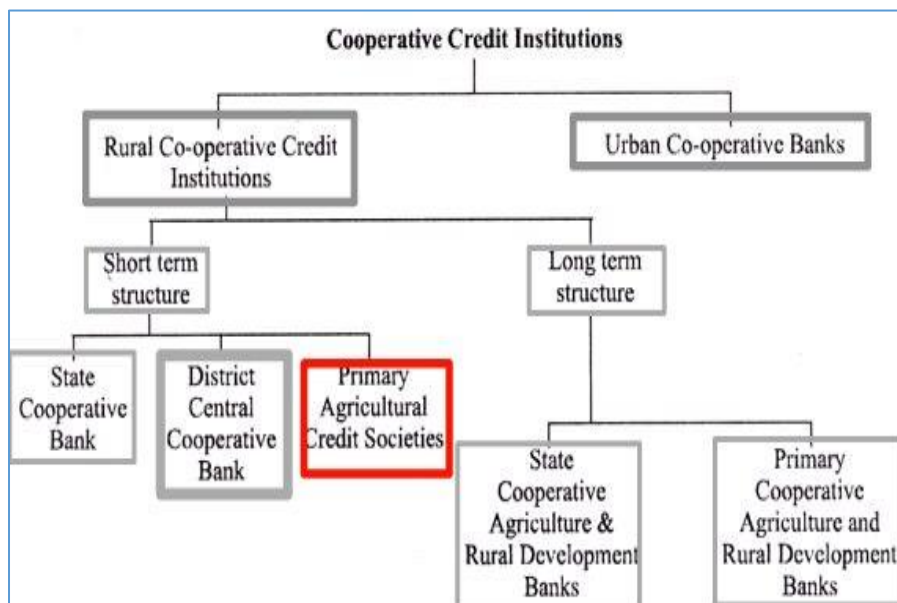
Cooperative Credit Institutions

Rural Co-operative Credit Institutions

Urban Co-operative Banks

Short term structure

Long term structure

State Cooperative Bank

District Central Cooperative Bank

Primary Agricultural Credit Societies

State Cooperative Agriculture & Rural Development Banks

Primary Cooperative Agriculture and Rural Development Banks